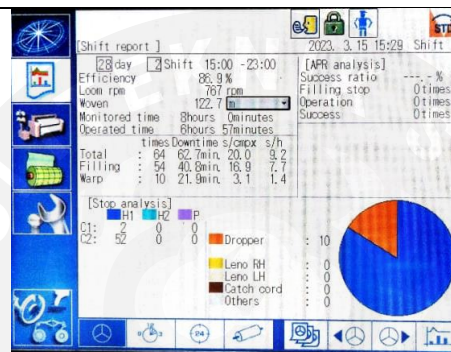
[Shift report]

2023. 3.15 15:29 Shift

28 day 2 Shift 15:00 -23:00
Efficiency 86.9%
Loom rpm 767 rpm
Woven 122.7 m
Monitored time 8hours 0minutes
Operated time 6hours 57minutes

| | times | Downtime | s/cmpx | s/h |
|---|---|---|---|---|
| Total : | 64 | 62.7min. | 20.0 | 9.2 |
| Filling : | 54 | 40.8min. | 16.9 | 7.7 |
| Warp : | 10 | 21.9min. | 3.1 | 1.4 |

[APR analysis]
Success ratio ---.-%
Filling stop 0times
Operation 0times
Success 0times

[Stop analysis]
H1 H2 P
C1: 2 0 0
C2: 52 0 0

Dropper : 10
Leno RH : 0
Leno LH : 0
Catch cord : 0
Others : 0

24